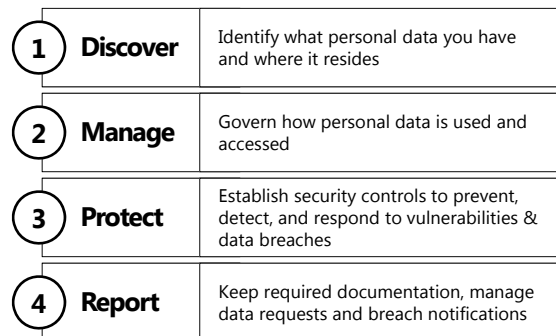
| | | |
|---|---|---|
| 1 | Discover | Identify what personal data you have and where it resides |
| 2 | Manage | Govern how personal data is used and accessed |
| 3 | Protect | Establish security controls to prevent, detect, and respond to vulnerabilities & data breaches |
| 4 | Report | Keep required documentation, manage data requests and breach notifications |